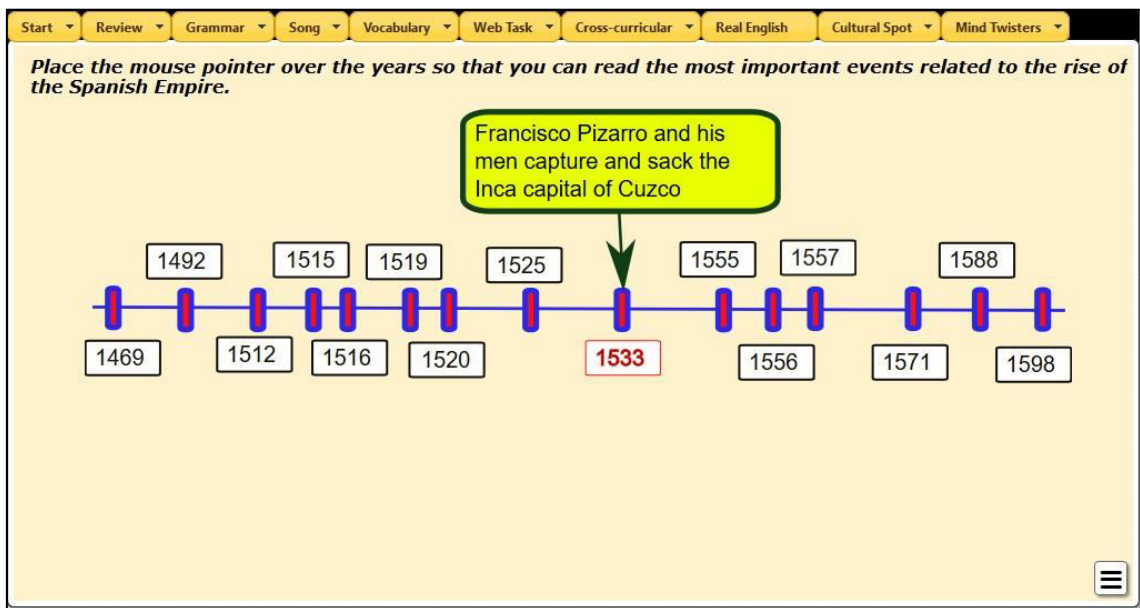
Start ▾ Review ▾ Grammar ▾ Song ▾ Vocabulary ▾ Web Task ▾ Cross-curricular ▾ Real English Cultural Spot ▾ Mind Twisters ▾

***Place the mouse pointer over the years so that you can read the most important events related to the rise of the Spanish Empire.***

Francisco Pizarro and his men capture and sack the Inca capital of Cuzco

1492 1515 1519 1525 1555 1557 1588

1469 1512 1516 1520 **1533** 1556 1571 1598